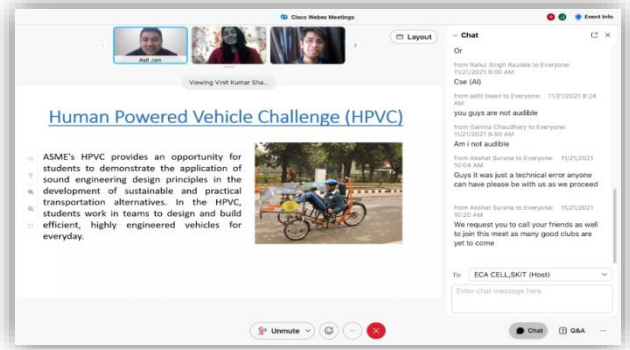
Cisco Webex Meetings

Event info

Aditi Jain

Layout

Viewing Vinit Kumar Sha...

Human Powered Vehicle Challenge (HPVC)

ASME's HPVC provides an opportunity for students to demonstrate the application of sound engineering design principles in the development of sustainable and practical transportation alternatives. In the HPVC, students work in teams to design and build efficient, highly engineered vehicles for everyday.

Chat

Or

from Rahul Singh Rautela to Everyone: 11/21/2021 9:00 AM
Cse (AI)

from aditi tiwari to Everyone: 11/21/2021 9:24 AM
you guys are not audible

from Garima Chaudhary to Everyone: 11/21/2021 9:50 AM
Am i not audible

from Akshat Surana to Everyone: 11/21/2021 10:04 AM
Guys it was just a technical error anyone can have please be with us as we proceed

from Akshat Surana to Everyone: 11/21/2021 10:20 AM
We request you to call your friends as well to join this meet as many good clubs are yet to come

To: ECA CELL,SKIT (Host)

Enter chat message here

Unmute

Chat

Q&A